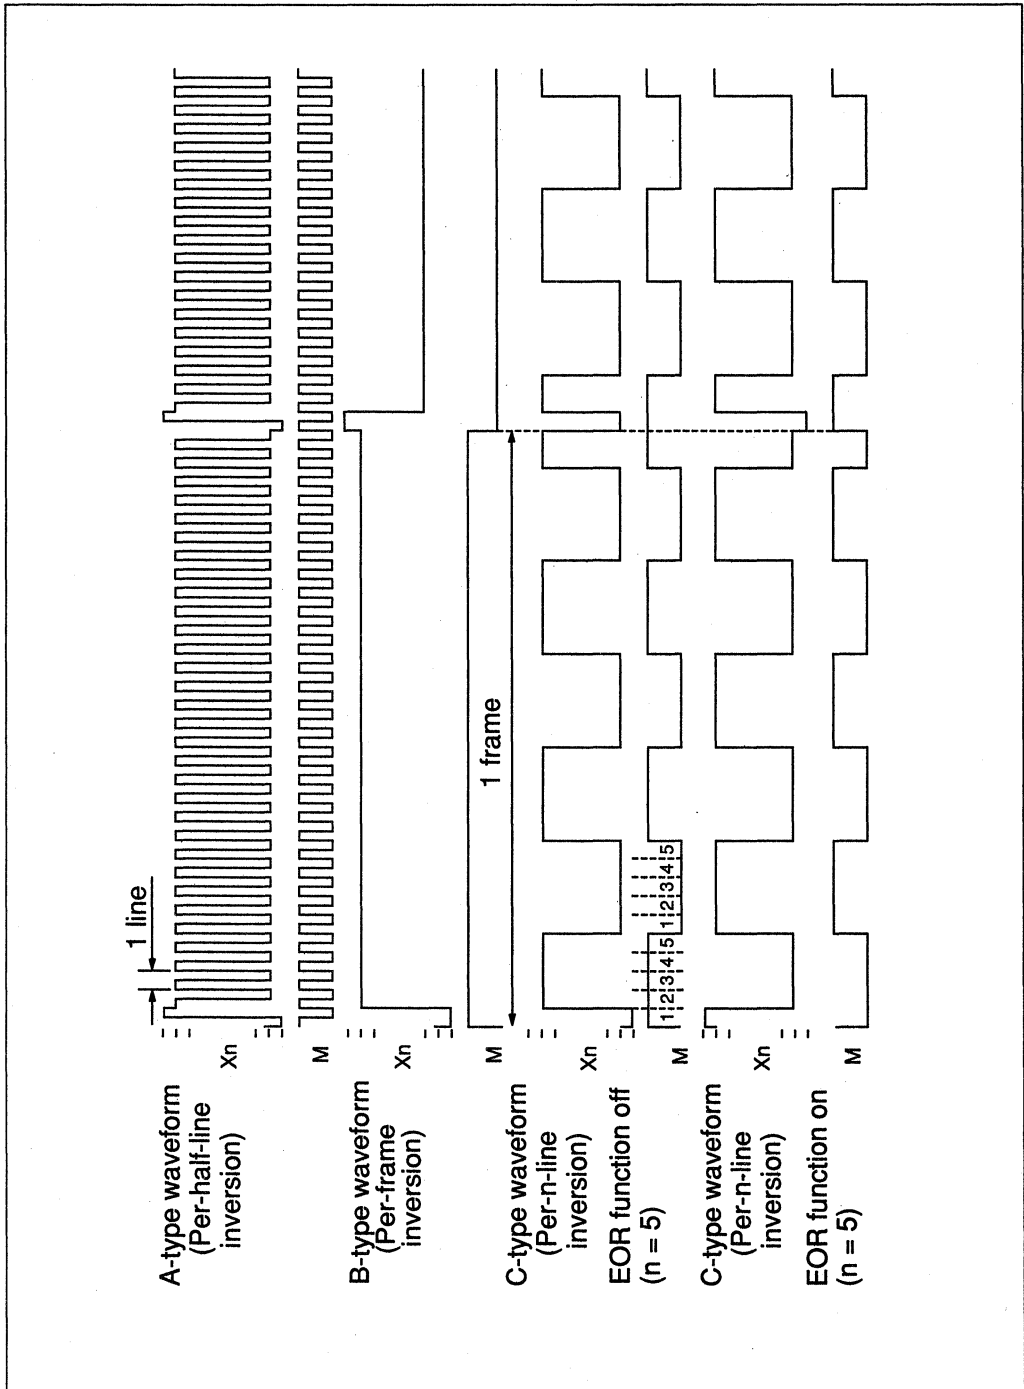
A-type waveform (Per-half-line inversion)

Xn

M

1 line

B-type waveform (Per-frame inversion)

Xn

M

1 frame

C-type waveform (Per-n-line inversion)

EOR function off (n = 5)

Xn

M

1 2 3 4 5 1 2 3 4 5

C-type waveform (Per-n-line inversion)

EOR function on (n = 5)

Xn

M